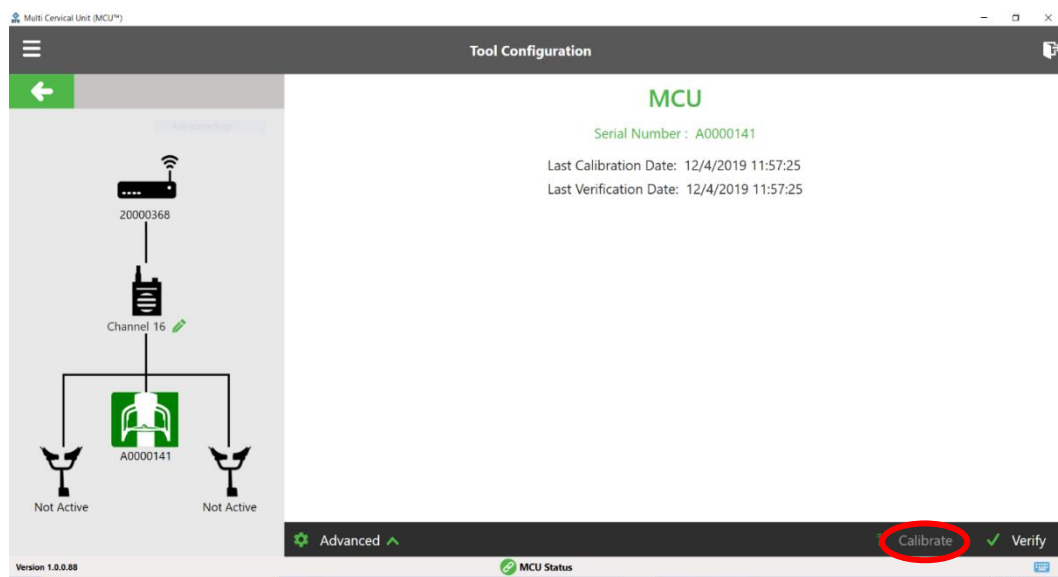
Multi Cervical Unit (MCU™)

Tool Configuration

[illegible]

20000368

Channel 16

A0000141

Not Active

Not Active

MCU

Serial Number : A0000141

Last Calibration Date: 12/4/2019 11:57:25

Last Verification Date: 12/4/2019 11:57:25

Advanced

Calibrate

Verify

Version 1.0.0.88

MCU Status